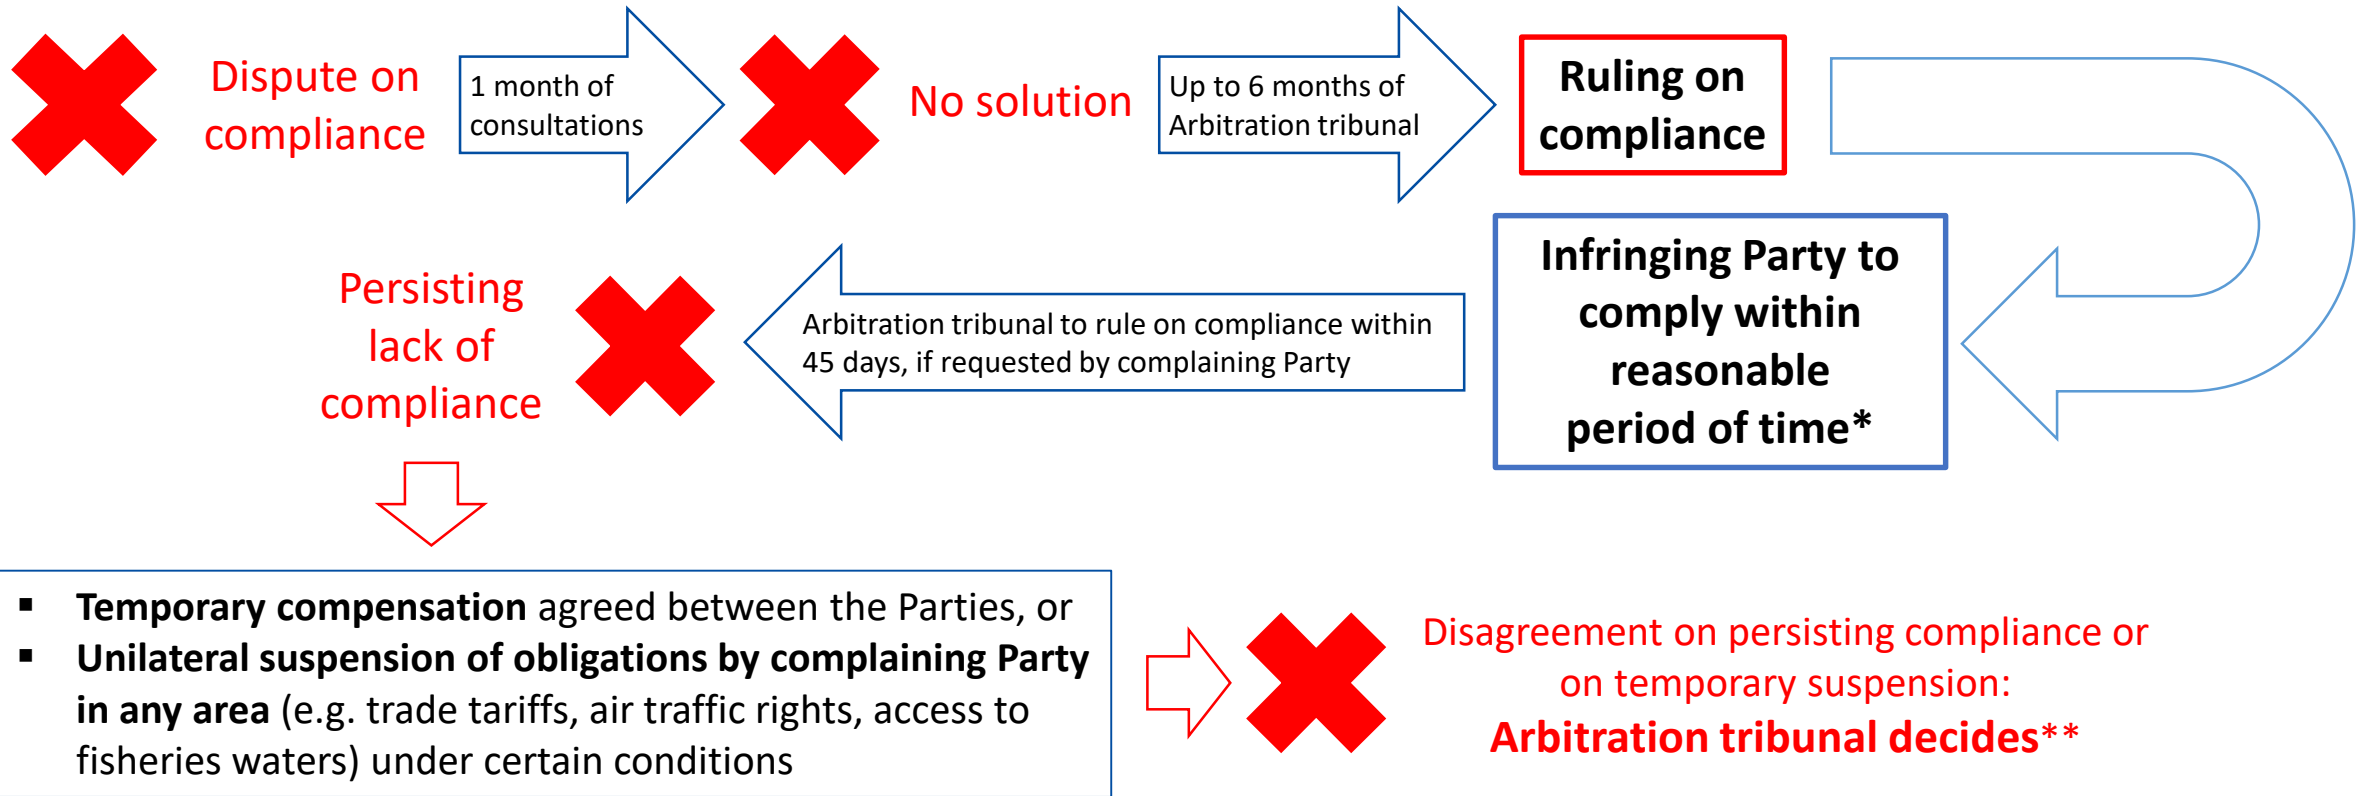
Dispute on compliance

1 month of consultations

No solution

Up to 6 months of Arbitration tribunal

**Ruling on compliance**

**Infringing Party to comply within reasonable period of time***

Arbitration tribunal to rule on compliance within 45 days, if requested by complaining Party

Persisting lack of compliance

- **Temporary compensation** agreed between the Parties, or
- **Unilateral suspension of obligations by complaining Party in any area** (e.g. trade tariffs, air traffic rights, access to fisheries waters) under certain conditions

Disagreement on persisting compliance or on temporary suspension:
**Arbitration tribunal decides****